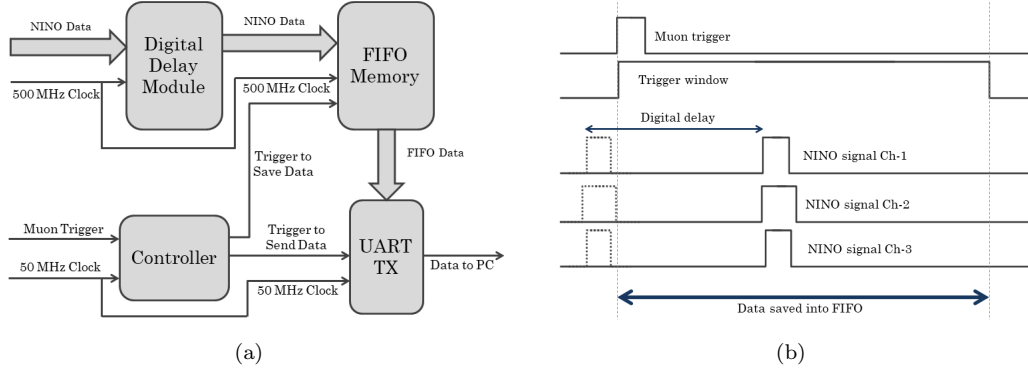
NINO Data

Digital Delay Module

NINO Data

FIFO Memory

500 MHz Clock

500 MHz Clock

Trigger to Save Data

FIFO Data

Muon Trigger

Controller

Trigger to Send Data

UART TX

Data to PC

50 MHz Clock

50 MHz Clock

(a)

Muon trigger

Trigger window

Digital delay

NINO signal Ch-1

NINO signal Ch-2

NINO signal Ch-3

Data saved into FIFO

(b)